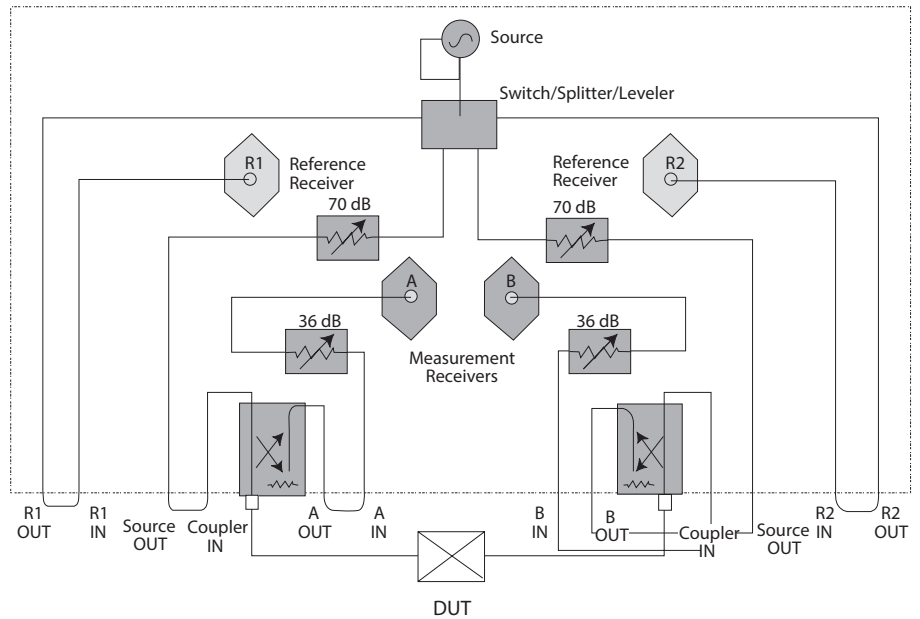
Source

Switch/Splitter/Leveler

R1

Reference Receiver

Reference Receiver

R2

70 dB

70 dB

A

B

36 dB

36 dB

Measurement Receivers

R1 OUT

R1 IN

Source OUT

Coupler IN

A OUT

A IN

B IN

B OUT

Coupler IN

Source OUT

R2 IN

R2 OUT

DUT